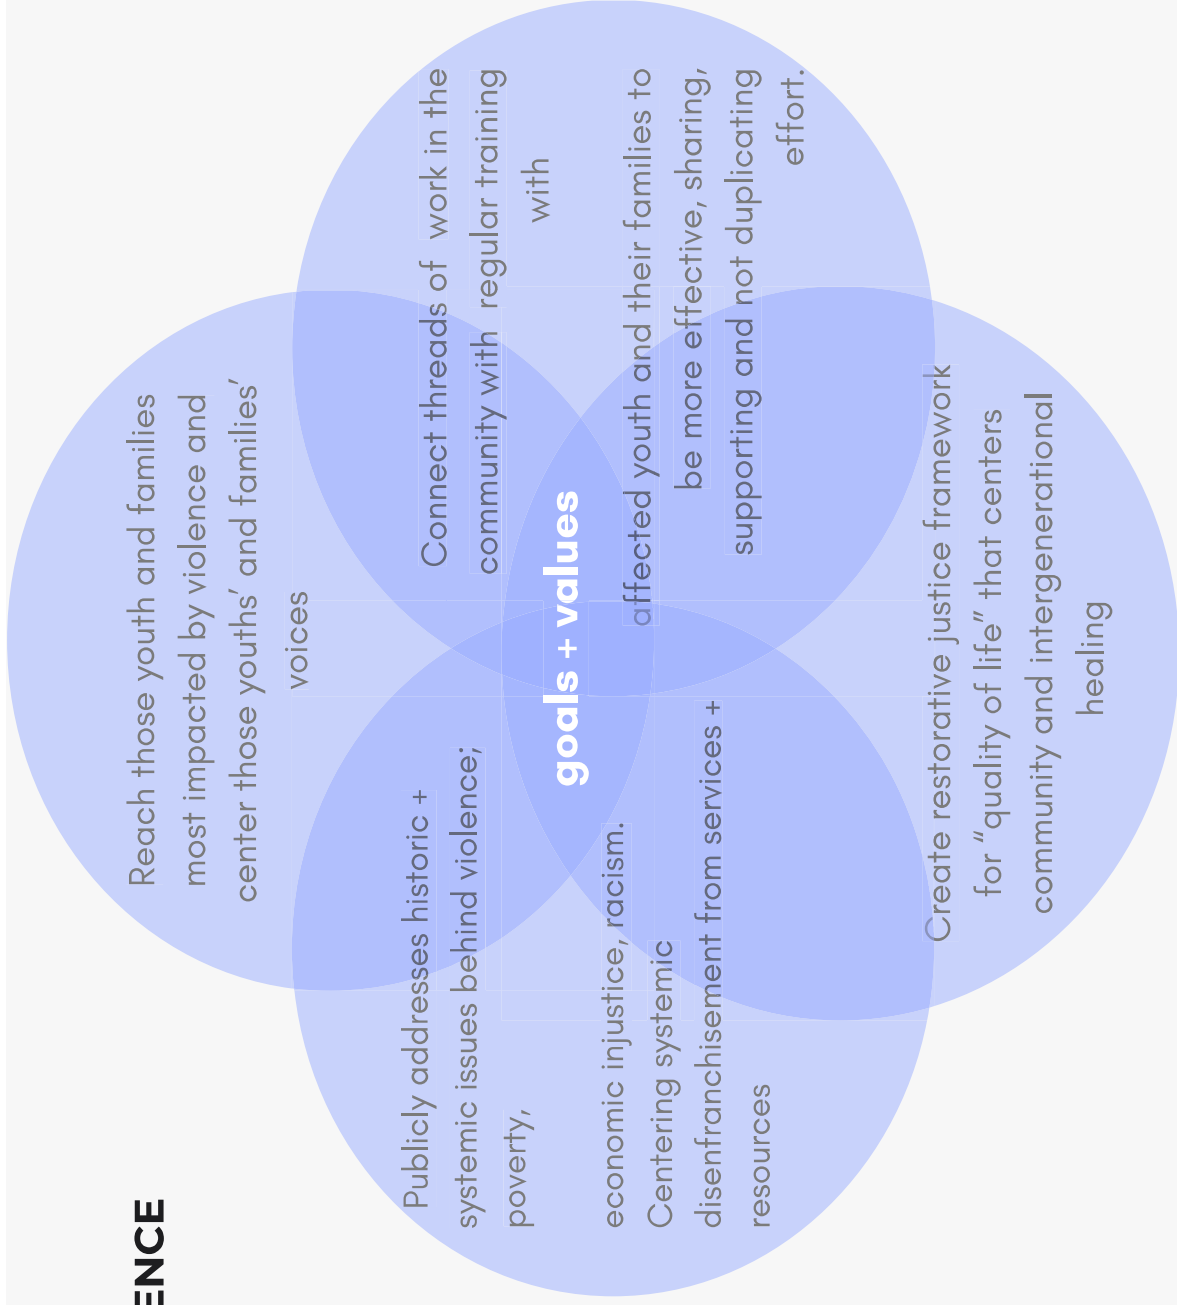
ENCE

Reach those youth and families most impacted by violence and center those youths' and families' voices

Connect threads of work in the community with regular training with affected youth and their families to be more effective, sharing, supporting and not duplicating effort.

goals + values

Publicly addresses historic + systemic issues behind violence; poverty, economic injustice, racism. Centering systemic disenfranchisement from services + resources

Create restorative justice framework for "quality of life" that centers community and intergenerational healing